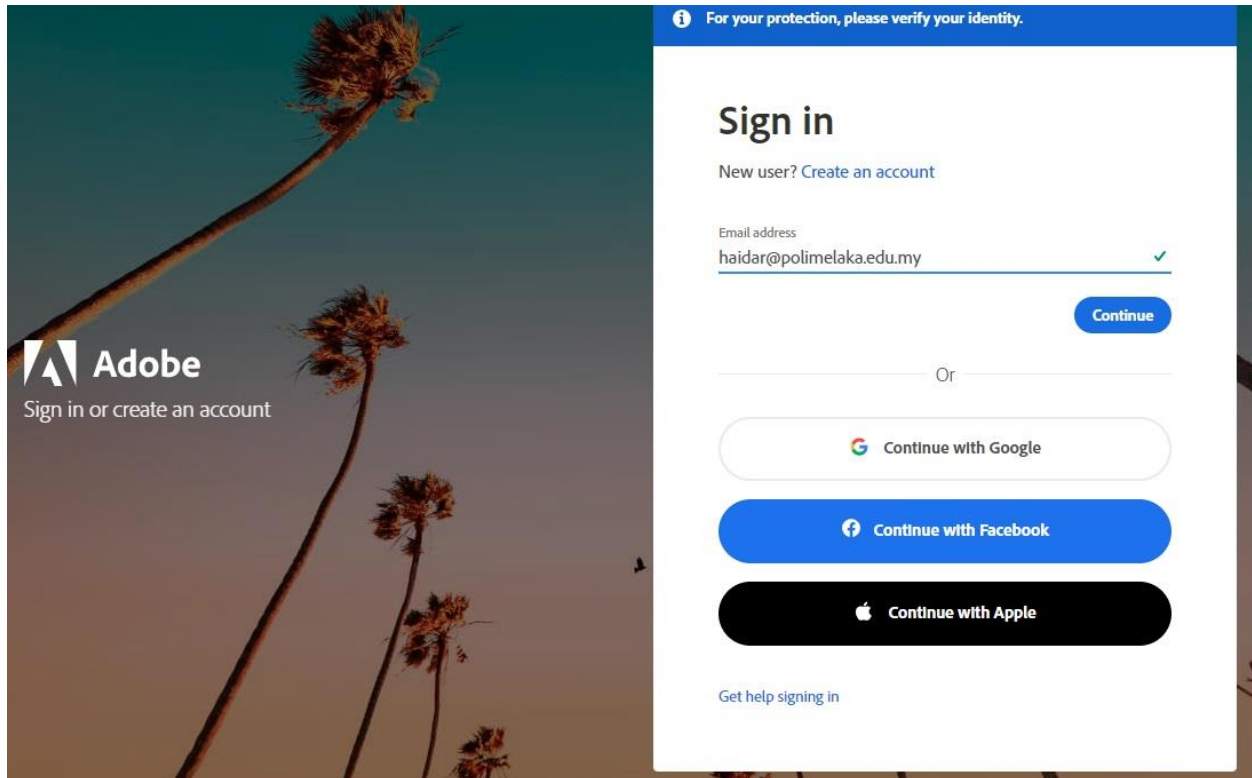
Adobe
Sign in or create an account

For your protection, please verify your identity.

Sign in

New user? Create an account

Email address
haidar@polimelaka.edu.my

Continue

Or

Continue with Google

Continue with Facebook

Continue with Apple

Get help signing in